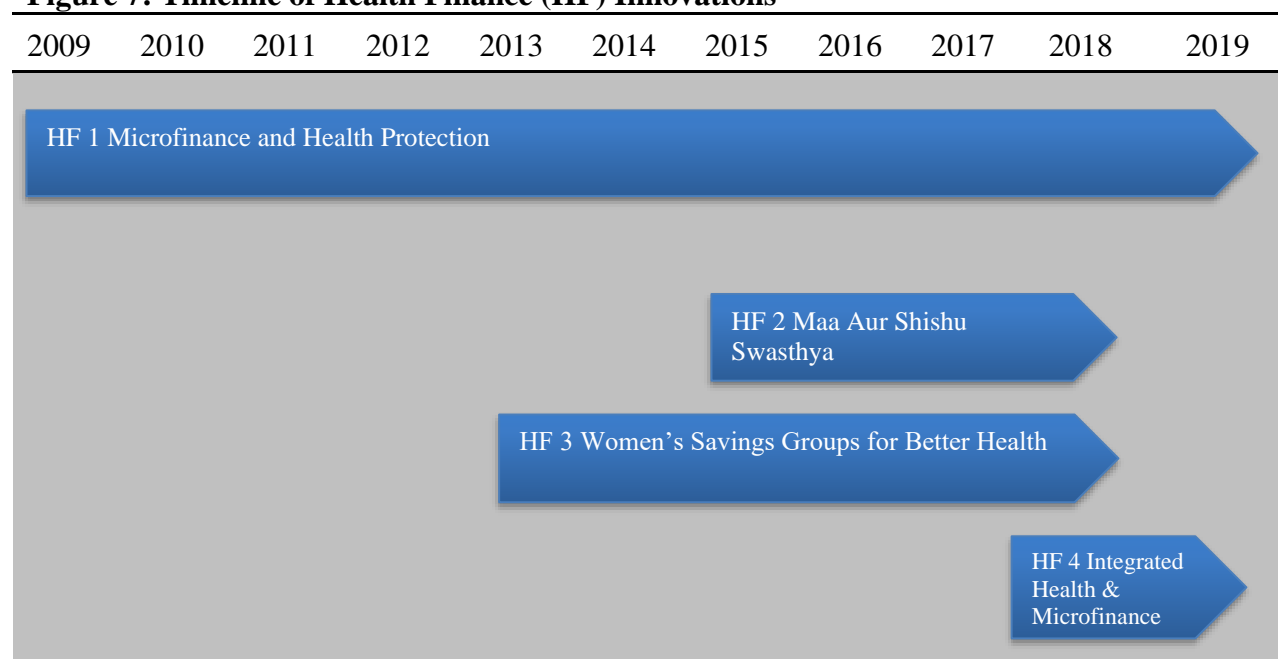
Figure 7: Timeline of Health Finance (HF) Innovations

| 2009 | 2010 | 2011 | 2012 | 2013 | 2014 | 2015 | 2016 | 2017 | 2018 | 2019 |
|---|---|---|---|---|---|---|---|---|---|---|

HF 1 Microfinance and Health Protection

HF 2 Maa Aur Shishu Swasthya

HF 3 Women's Savings Groups for Better Health

HF 4 Integrated Health & Microfinance